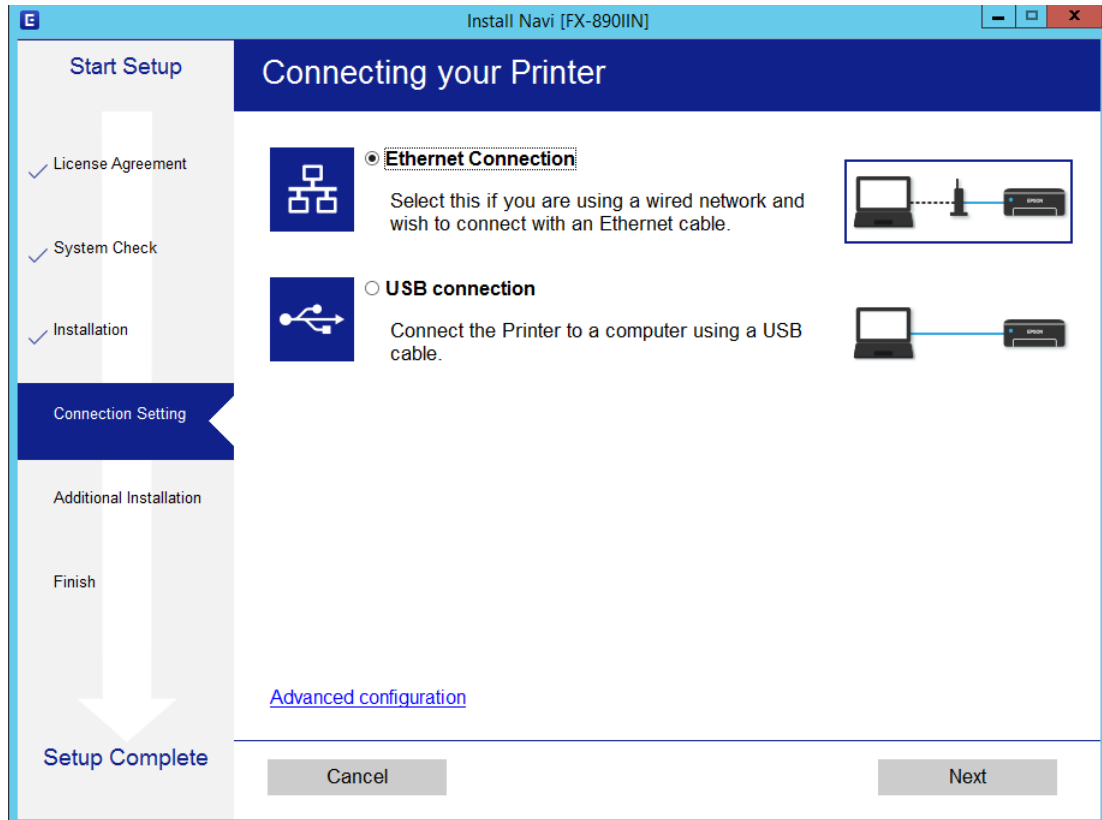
Install Navi [FX-890IIN]

Start Setup

License Agreement

System Check

Installation

Connection Setting

Additional Installation

Finish

Setup Complete

Connecting your Printer

Ethernet Connection

Select this if you are using a wired network and wish to connect with an Ethernet cable.

EPSON

USB connection

Connect the Printer to a computer using a USB cable.

EPSON

Advanced configuration

Cancel

Next